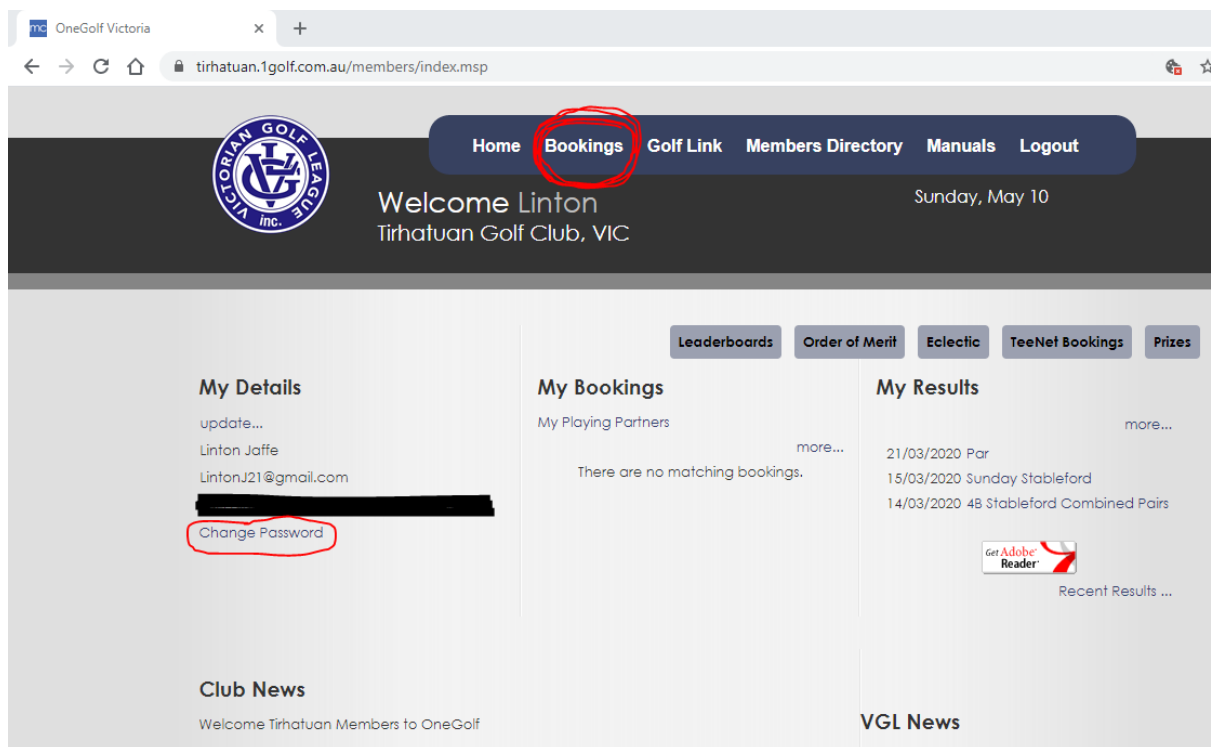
mc OneGolf Victoria ×  +

tirhatuan.1golf.com.au/members/index.msp

VICTORIAN GOLF LEAGUE inc. VGL

Home Bookings Golf Link Members Directory Manuals Logout

Welcome Linton
Tirhatuan Golf Club, VIC

Sunday, May 10

Leaderboards Order of Merit Eclectic TeeNet Bookings Prizes

My Details

update...

Linton Jaffe

LintonJ21@gmail.com

Change Password

My Bookings

My Playing Partners

more...

There are no matching bookings.

My Results

more...

21/03/2020 Par
15/03/2020 Sunday Stableford
14/03/2020 4B Stableford Combined Pairs

Get Adobe Reader

Recent Results ...

Club News

Welcome Tirhatuan Members to OneGolf

VGL News